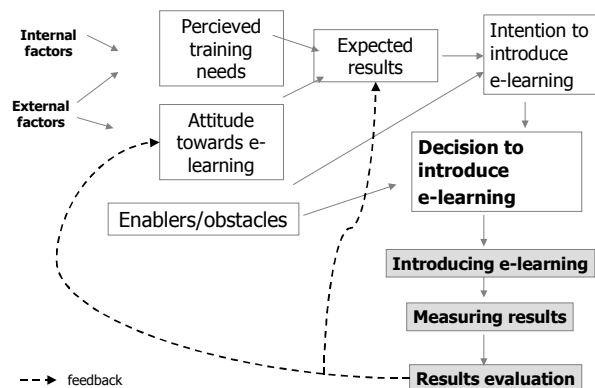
Internal factors

External factors

Percieved training needs

Attitude towards e-learning

Expected results

Intention to introduce e-learning

Decision to introduce e-learning

Enablers/obstacles

Introducing e-learning

Measuring results

Results evaluation

feedback